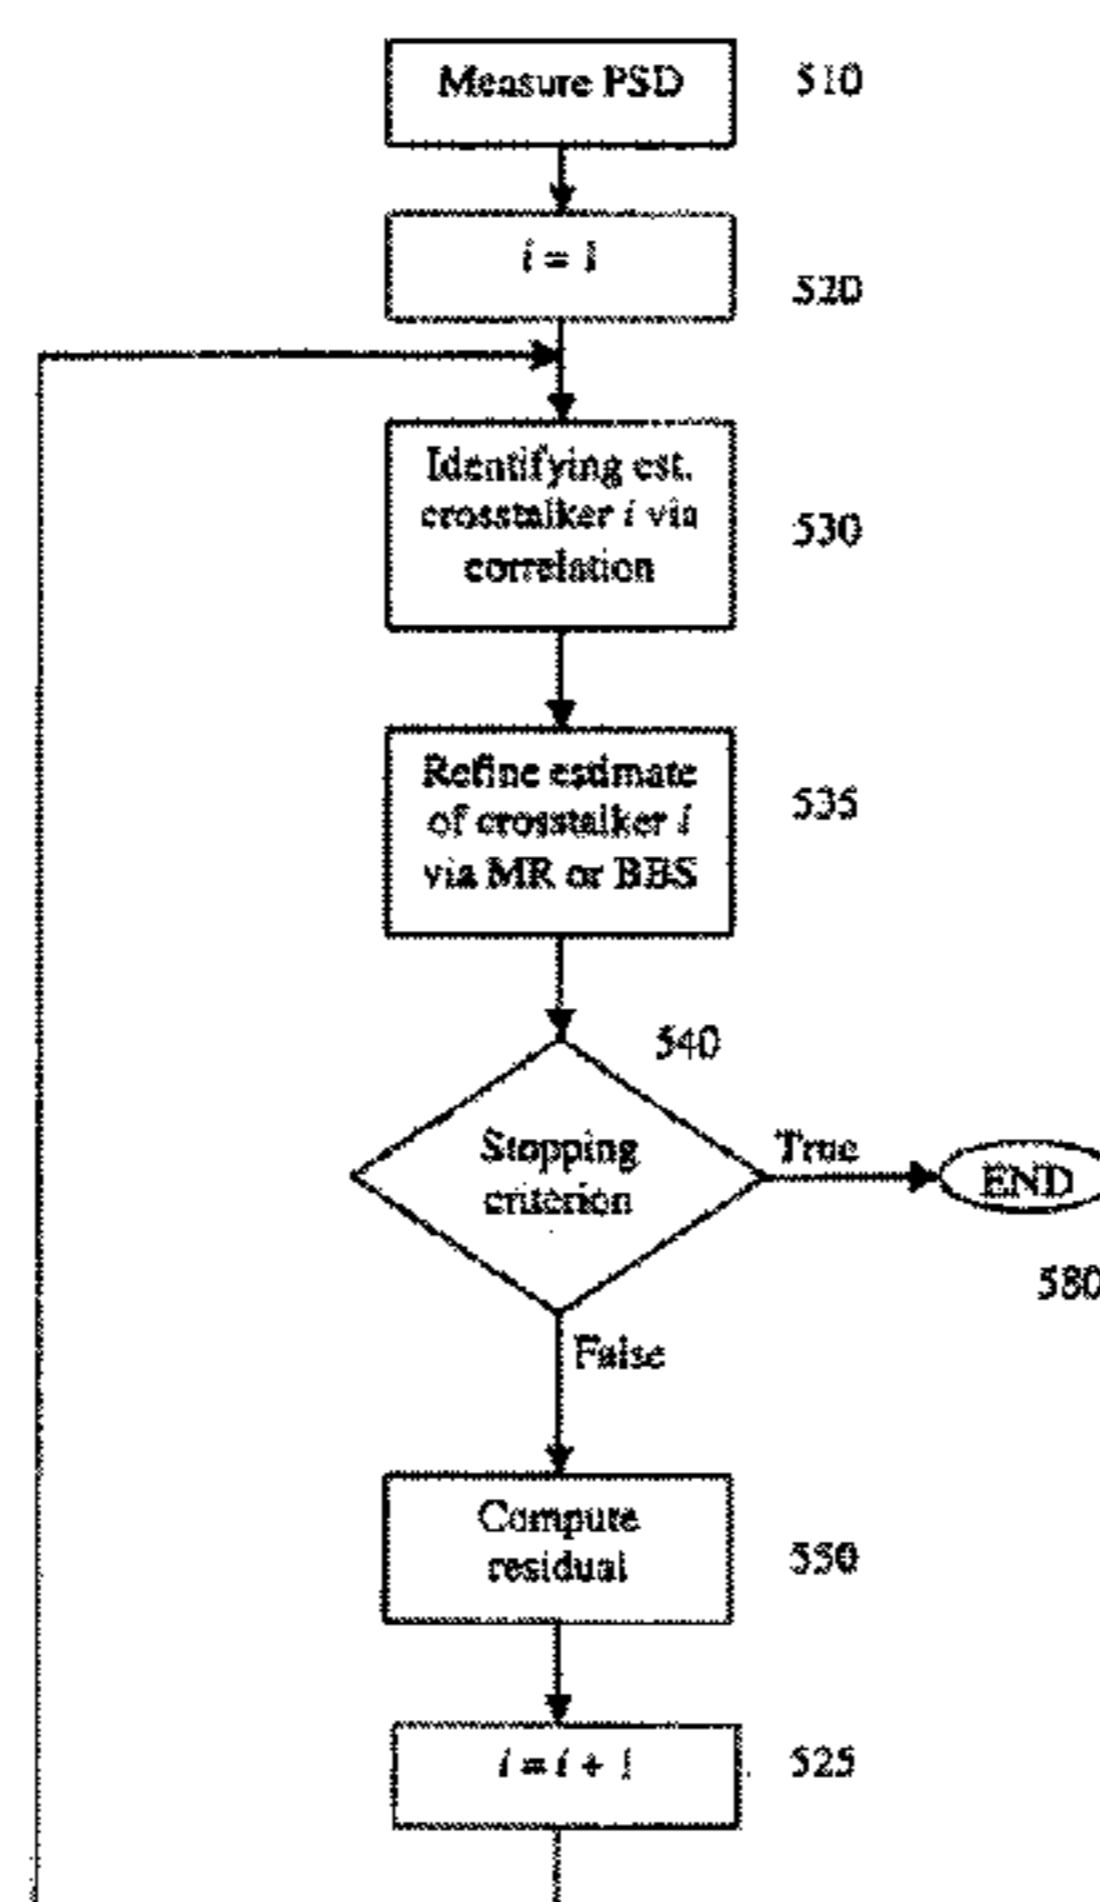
Measure PSD

510

$i = 1$

520

Identifying est. crosstalker $i$ via correlation

530

Refine estimate of crosstalker $i$ via MR or BBS

535

540

Stopping criterion

True

END

580

False

Compute residual

550

$i = i + 1$

525